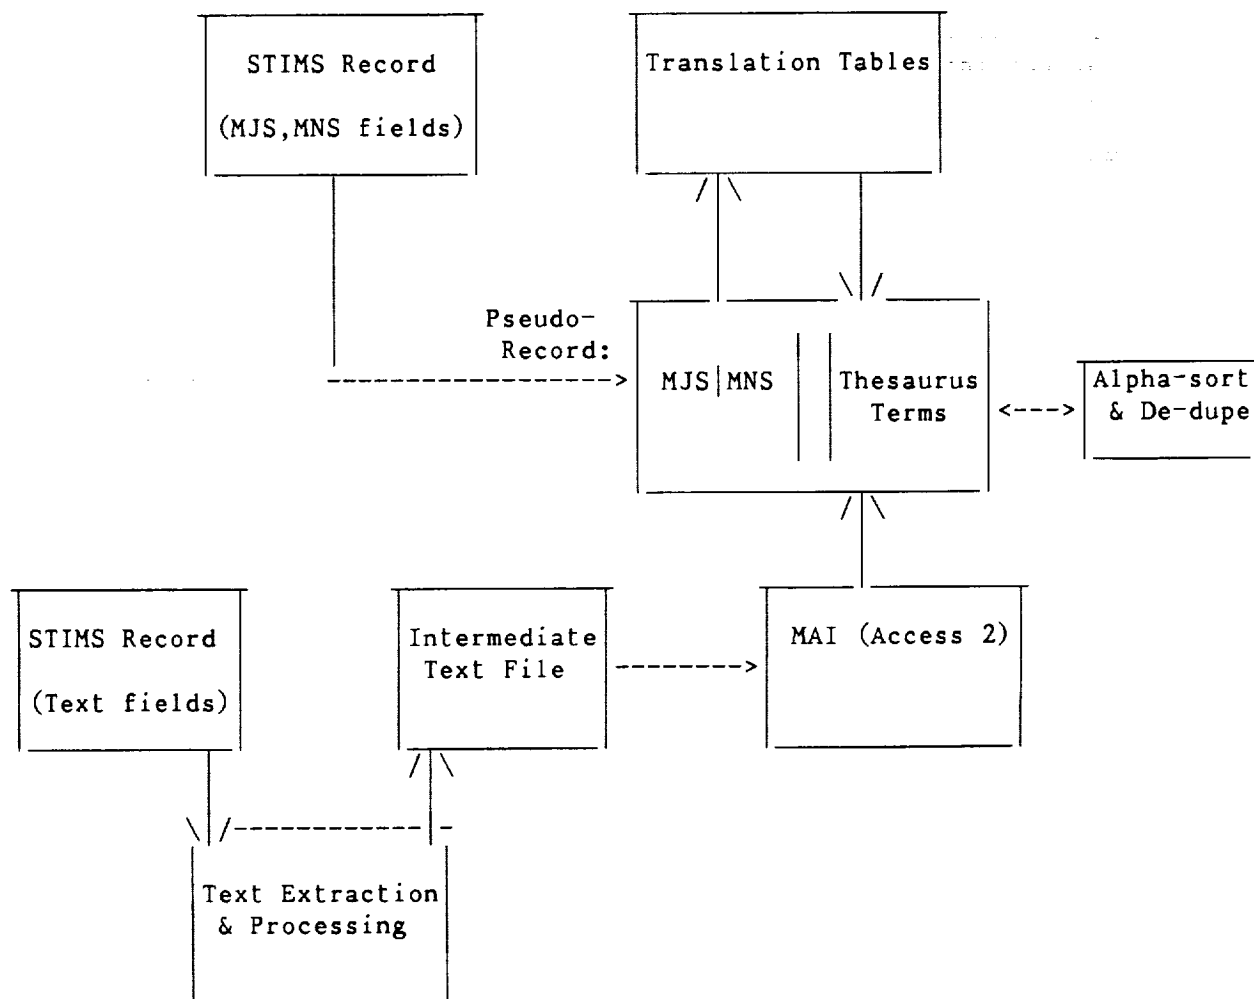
STIMS Record
(MJS,MNS fields)

Translation Tables

Pseudo-Record:

MJS | MNS

Thesaurus Terms

Alpha-sort & De-dupe

STIMS Record
(Text fields)

Intermediate Text File

MAI (Access 2)

Text Extraction & Processing